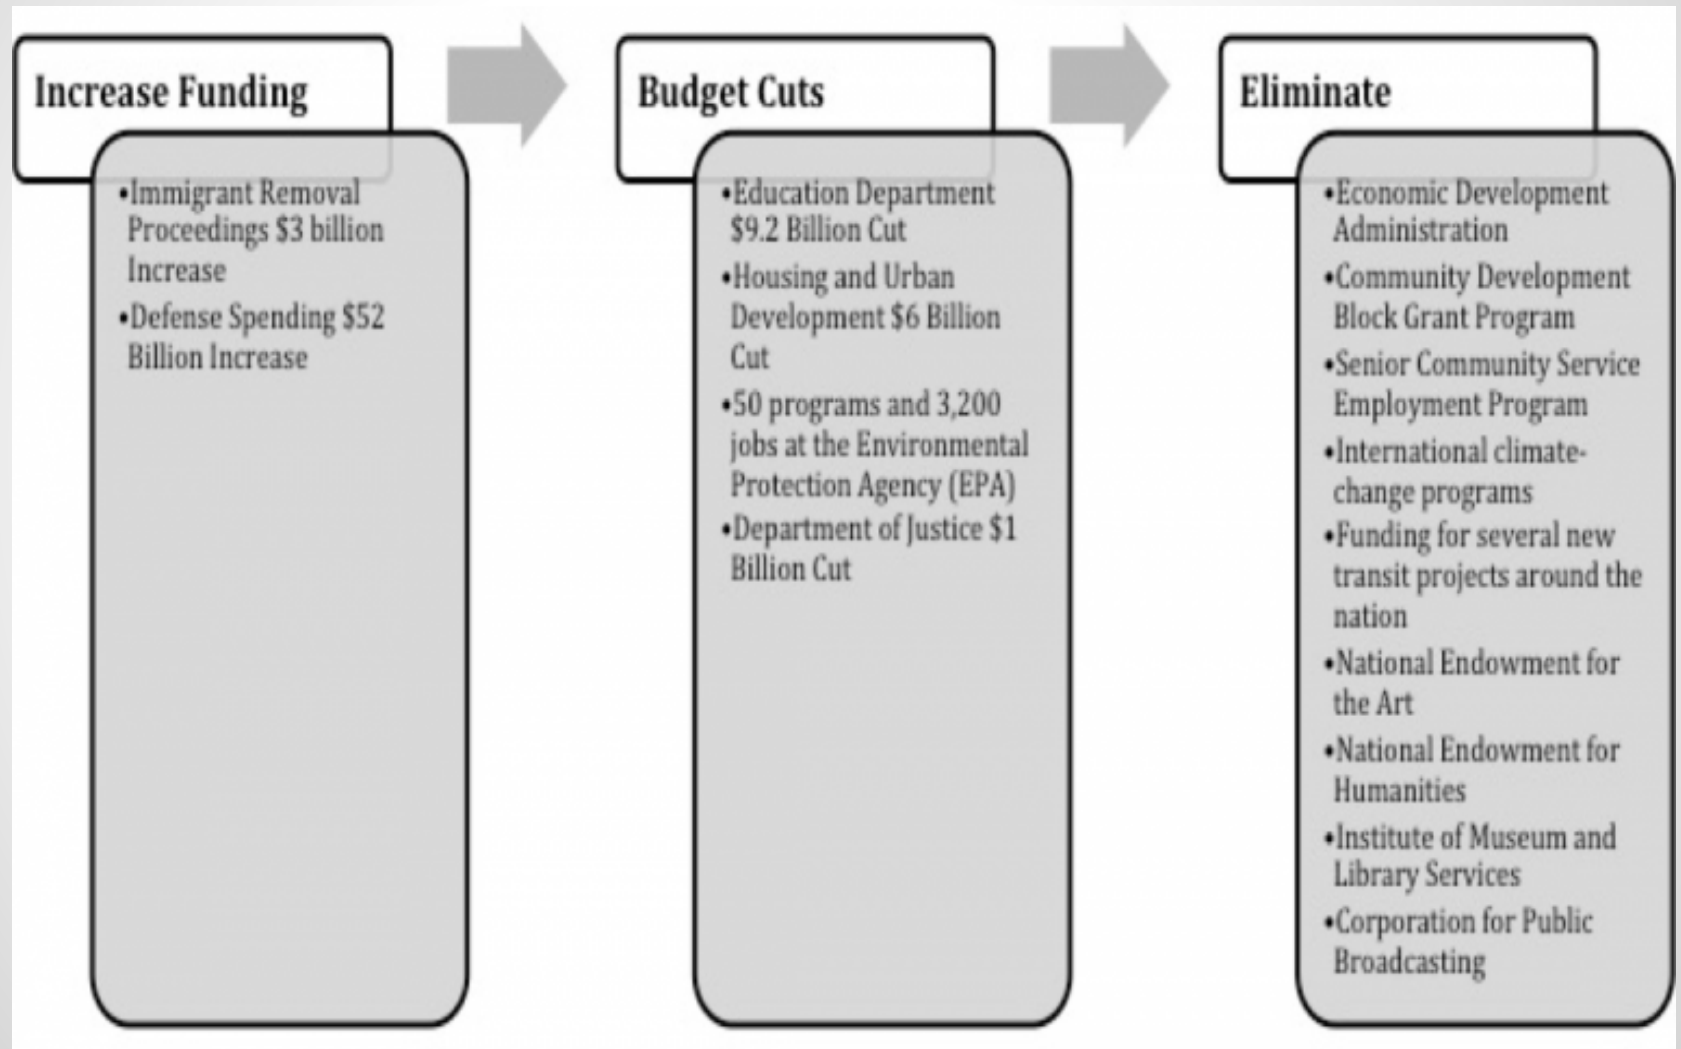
Increase Funding

•Immigrant Removal Proceedings $3 billion Increase
•Defense Spending $52 Billion Increase

Budget Cuts

•Education Department $9.2 Billion Cut
•Housing and Urban Development $6 Billion Cut
•50 programs and 3,200 jobs at the Environmental Protection Agency (EPA)
•Department of Justice $1 Billion Cut

Eliminate

•Economic Development Administration
•Community Development Block Grant Program
•Senior Community Service Employment Program
•International climate-change programs
•Funding for several new transit projects around the nation
•National Endowment for the Art
•National Endowment for Humanities
•Institute of Museum and Library Services
•Corporation for Public Broadcasting